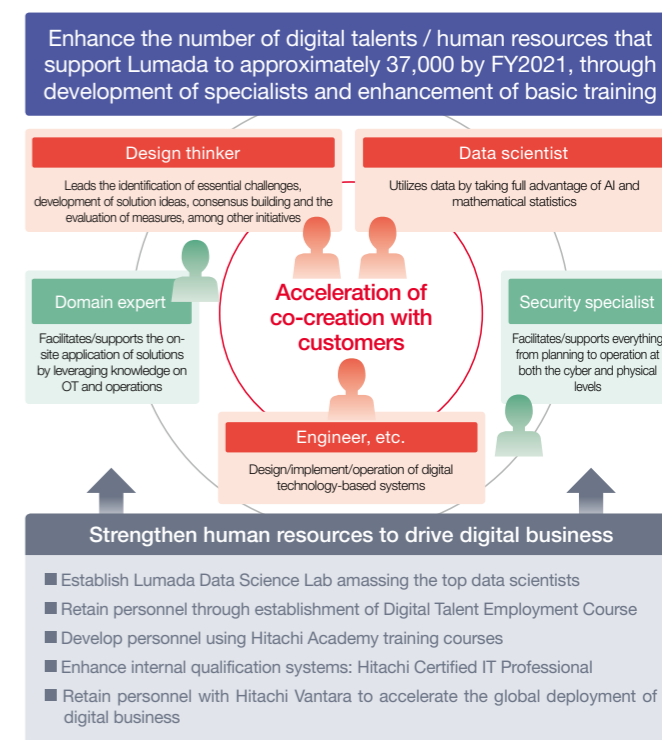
Enhance the number of digital talents / human resources that support Lumada to approximately 37,000 by FY2021, through development of specialists and enhancement of basic training

Design thinker

Leads the identification of essential challenges, development of solution ideas, consensus building and the evaluation of measures, among other initiatives

Data scientist

Utilizes data by taking full advantage of AI and mathematical statistics

Domain expert

Facilitates/supports the on-site application of solutions by leveraging knowledge on OT and operations

Acceleration of co-creation with customers

Security specialist

Facilitates/supports everything from planning to operation at both the cyber and physical levels

Engineer, etc.

Design/implement/operation of digital technology-based systems

Strengthen human resources to drive digital business

■ Establish Lumada Data Science Lab amassing the top data scientists
■ Retain personnel through establishment of Digital Talent Employment Course
■ Develop personnel using Hitachi Academy training courses
■ Enhance internal qualification systems: Hitachi Certified IT Professional
■ Retain personnel with Hitachi Vantara to accelerate the global deployment of digital business